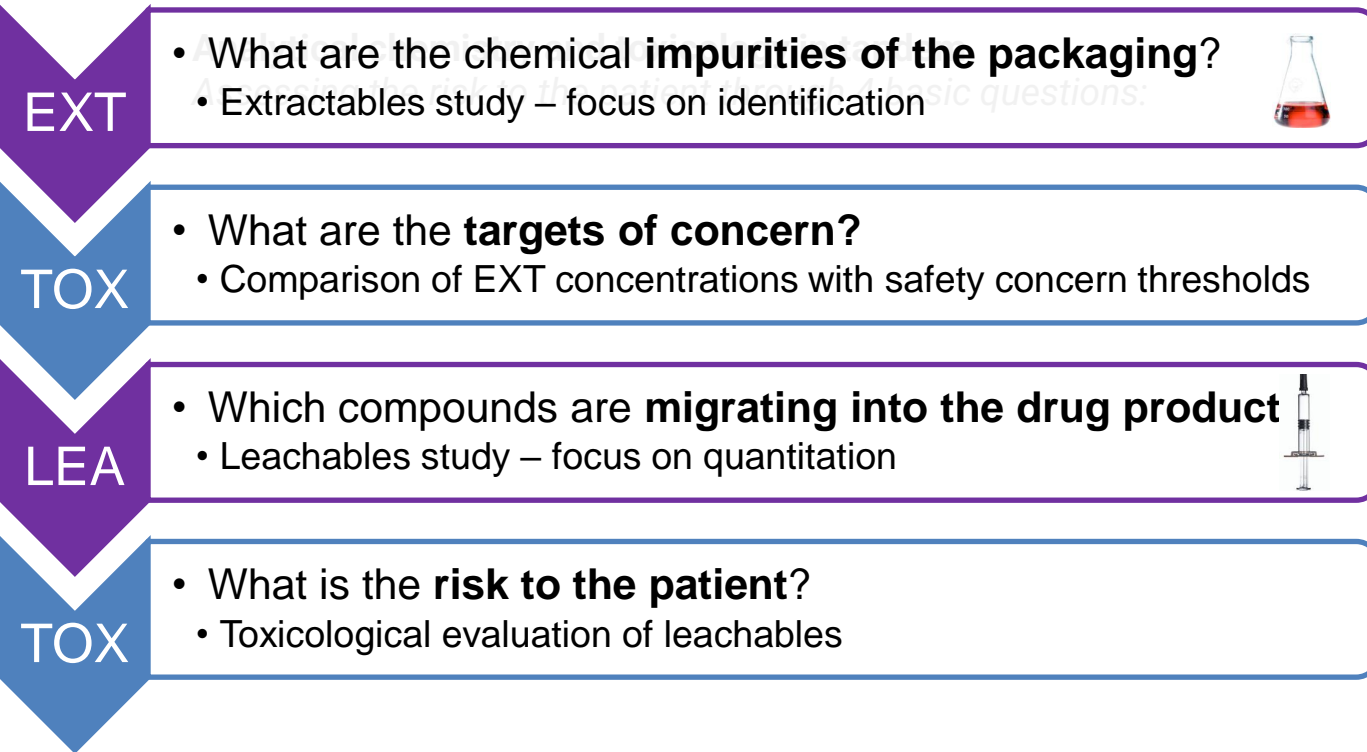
EXT
• What are the chemical **impurities of the packaging**?
• Extractables study – focus on identification

TOX
• What are the **targets of concern?**
• Comparison of EXT concentrations with safety concern thresholds

LEA
• Which compounds are **migrating into the drug product**
• Leachables study – focus on quantitation

TOX
• What is the **risk to the patient**?
• Toxicological evaluation of leachables